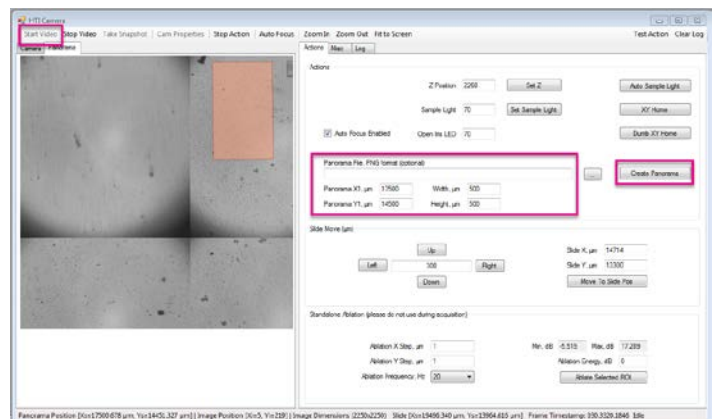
HTI Camera

Start Video | Stop Video | Take Snapshot | Cam Properties | Stop Action | Auto Focus | Zoom In | Zoom Out | Fit to Screen | Test Action | Clear Log

Camera | Panorama

Actions | Misc | Log

Actions

Z Position 3268 | Set Z | Auto Sample Light

Sample Light 70 | Set Sample Light | XY Home

Auto Focus Enabled | Open Iris LED 70 | Dumb XY Home

Panorama File, PNG format (optional)

...

Create Panorama

Panorama X1, um 17500 | Width, um 500

Panorama Y1, um 14500 | Height, um 500

Slide Move (µm)

Up

Left | 100 | Right

Down

Slide X, µm 14714

Slide Y, µm 12300

Move To Slide Pos

Standalone Ablation (please do not use during acquisition)

Ablation X Step, µm 1

Ablation Y Step, µm 1

Ablation Frequency, Hz 20

Min, dB -8.516 | Max, dB 17.289

Ablation Energy, dB 0

Ablate Selected ROI

Panorama Position [X=17500.678 µm, Y=14451.327 µm] | Image Position [X=5, Y=219] | Image Dimensions (2250x2250) | Slide [X=19486.340 µm, Y=13964.615 µm] | Frame Timestamp: 330.3329.1846 | Idle